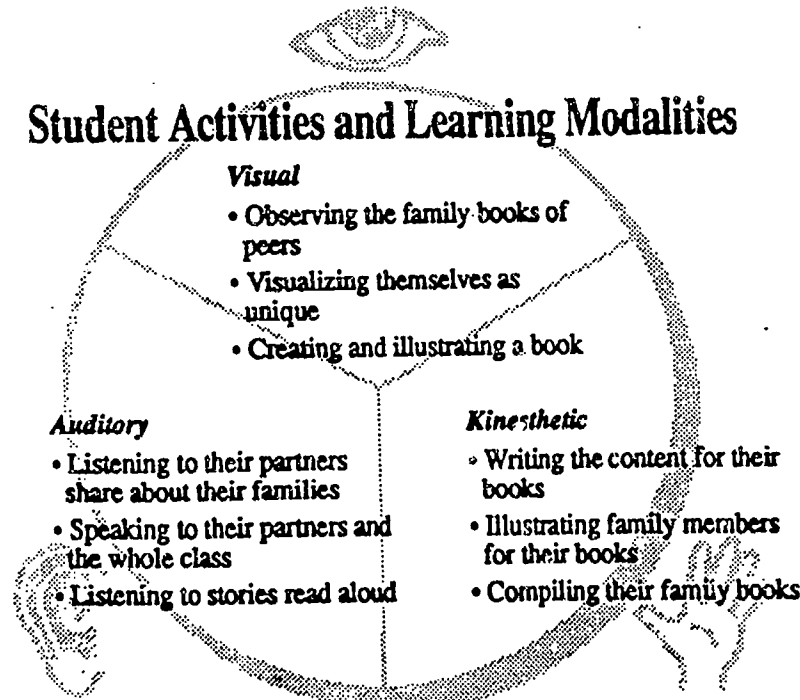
Student Activities and Learning Modalities

Visual

• Observing the family books of peers
• Visualizing themselves as unique
• Creating and illustrating a book

Auditory

• Listening to their partners share about their families
• Speaking to their partners and the whole class
• Listening to stories read aloud

Kinesthetic

• Writing the content for their books
• Illustrating family members for their books
• Compiling their family books